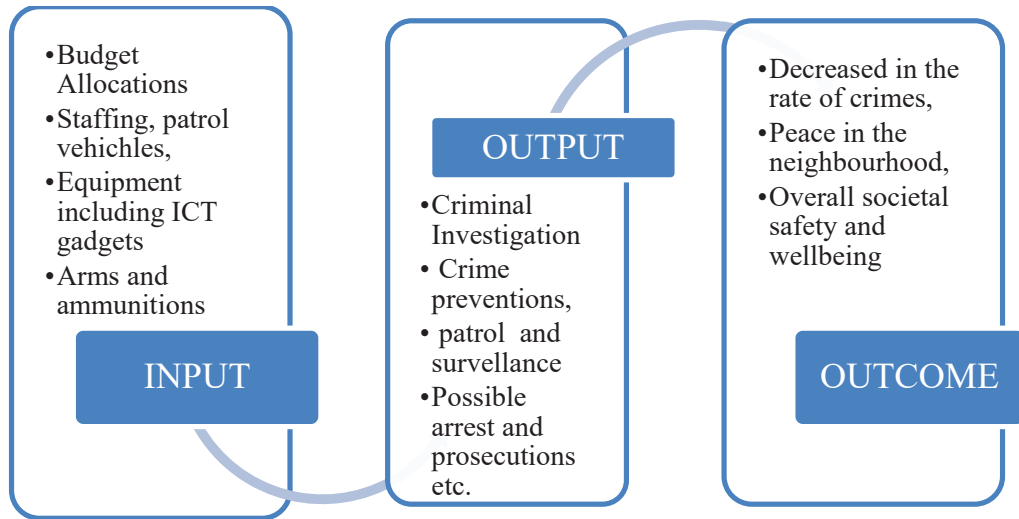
• Budget Allocations
• Staffing, patrol vehichles,
• Equipment including ICT gadgets
• Arms and ammunitions

INPUT

OUTPUT

• Criminal Investigation
• Crime preventions,
• patrol and survellance
• Possible arrest and prosecutions etc.

• Decreased in the rate of crimes,
• Peace in the neighbourhood,
• Overall societal safety and wellbeing

OUTCOME